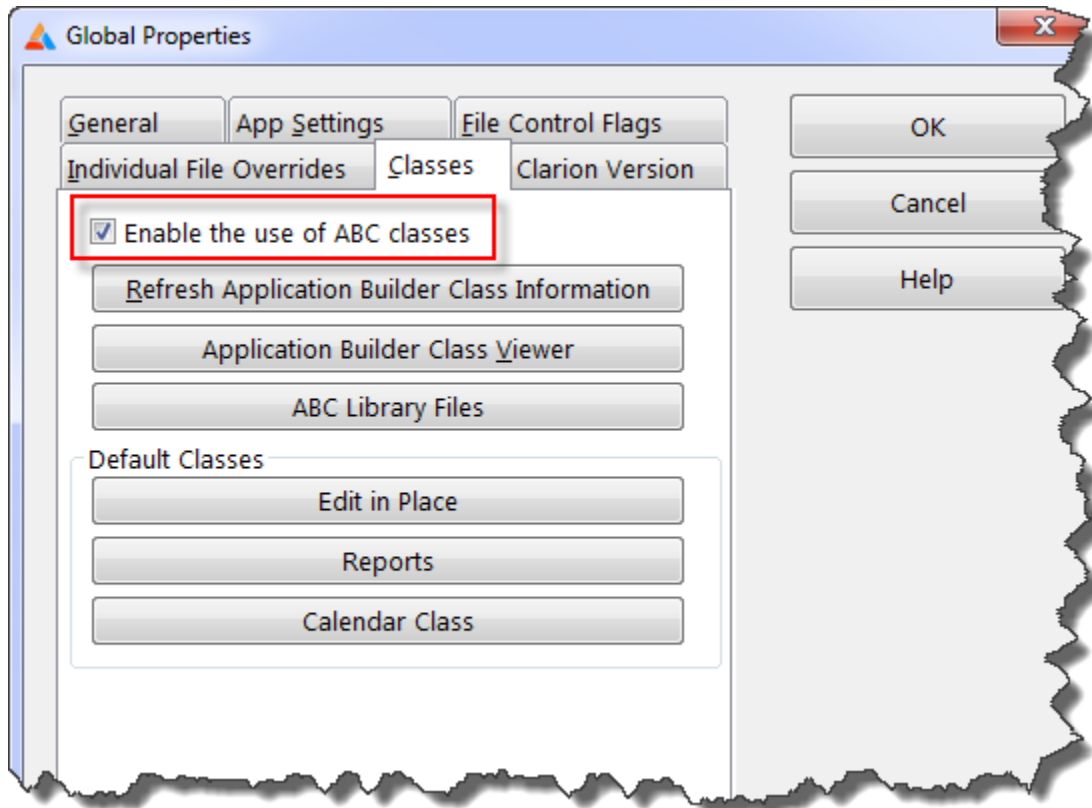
Global Properties

General
App Settings
File Control Flags
Individual File Overrides
Classes
Clarion Version

OK
Cancel
Help

☑ Enable the use of ABC classes

Refresh Application Builder Class Information
Application Builder Class Viewer
ABC Library Files

Default Classes
Edit in Place
Reports
Calendar Class